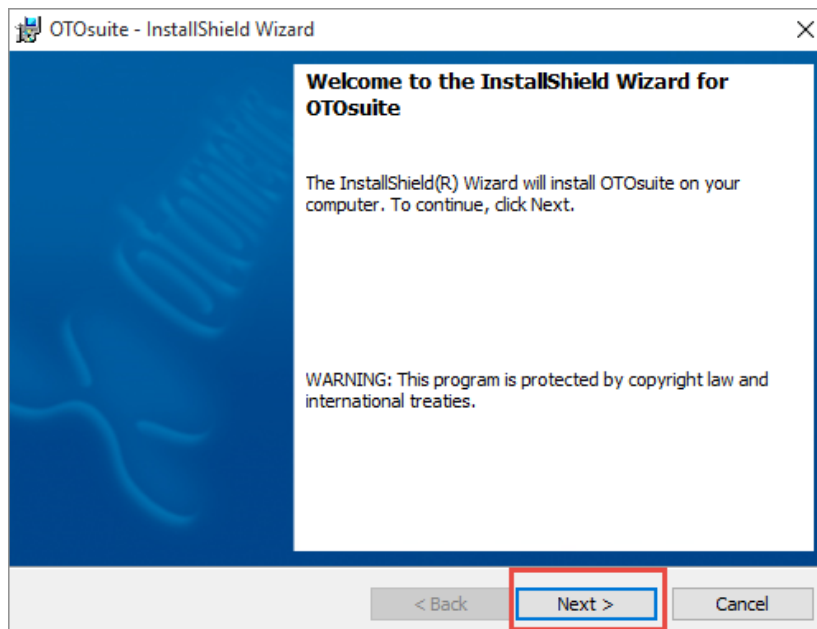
OTOsuite - InstallShield Wizard

Welcome to the InstallShield Wizard for OTOsuite

The InstallShield(R) Wizard will install OTOsuite on your computer. To continue, click Next.

WARNING: This program is protected by copyright law and international treaties.

< Back
Next >
Cancel